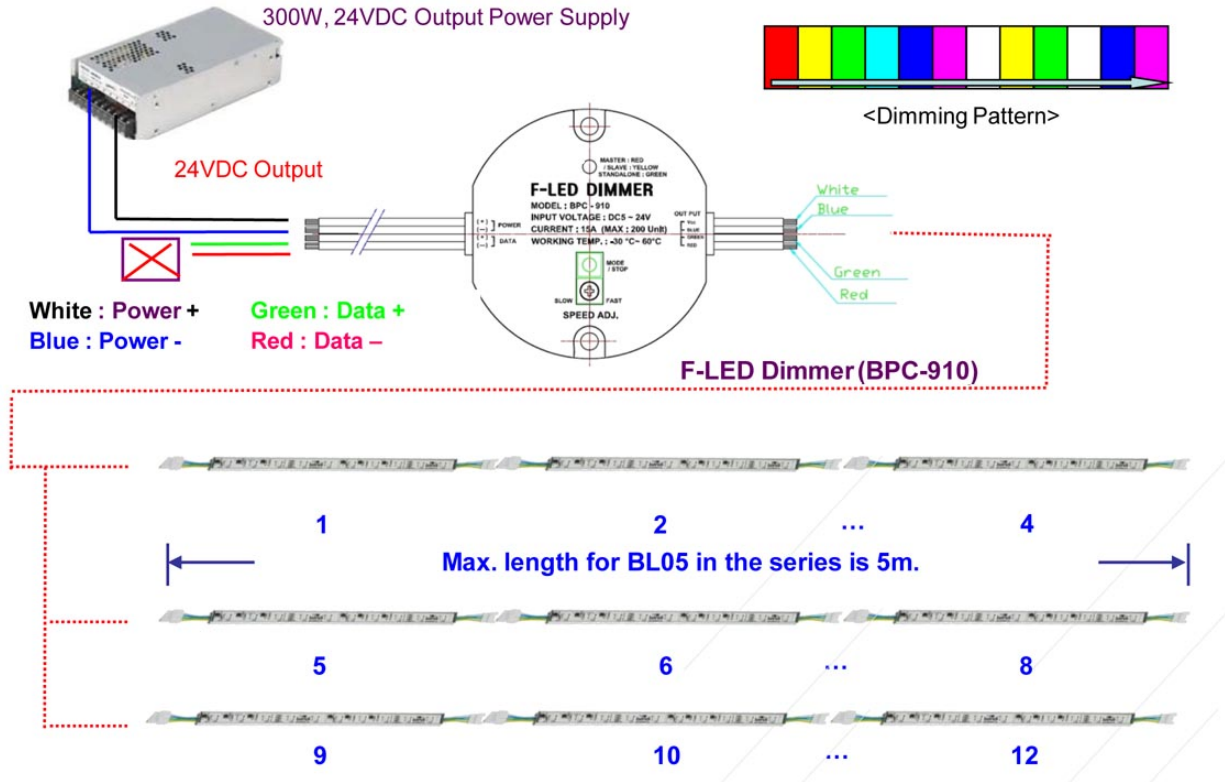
300W, 24VDC Output Power Supply

<Dimming Pattern>

24VDC Output

MASTER : RED
/ SLAVE : YELLOW
STANDALONE : GREEN

F-LED DIMMER
MODEL : BPC - 910
INPUT VOLTAGE : DC5 ~ 24V
CURRENT : 15A (MAX : 200 Unit)
WORKING TEMP. : -30 °C~ 60°C

(+) POWER (−)
(+) DATA (−)

OUT PUT
You
BLUE
GREEN
RED

MODE / STOP
SLOW FAST
SPEED ADJ.

White
Blue
Green
Red

White : Power +
Blue : Power -
Green : Data +
Red : Data –

F-LED Dimmer (BPC-910)

1 2 … 4

Max. length for BL05 in the series is 5m.

5 6 … 8

9 10 … 12